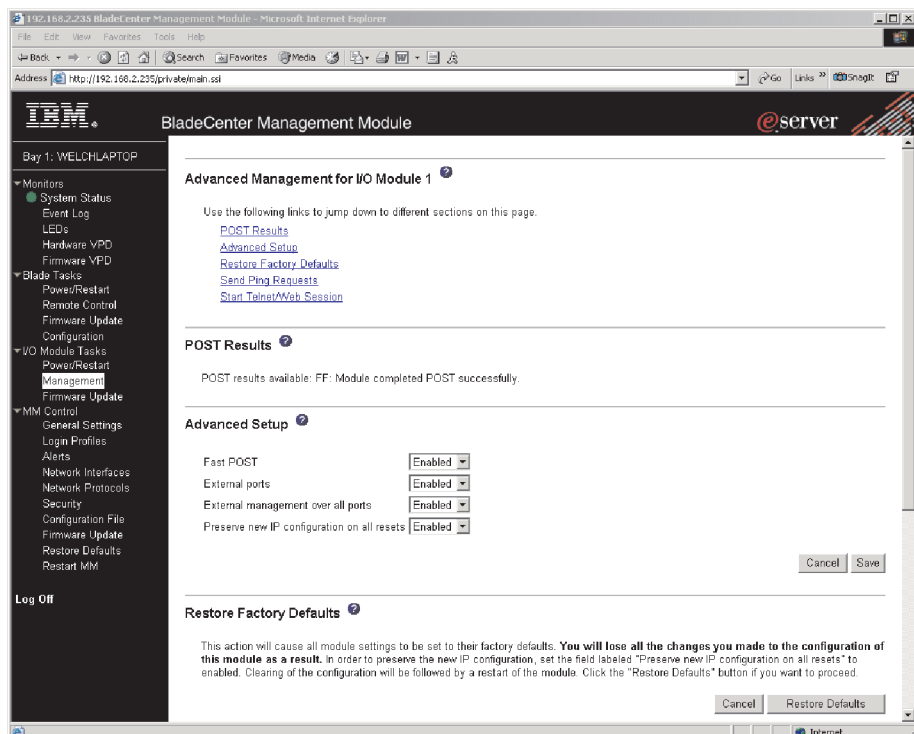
192.168.2.235 BladeCenter Management Module - Microsoft Internet Explorer

File Edit View Favorites Tools Help

Back Search Favorites Media

Address http://192.168.2.235/private/main.ssi

Go Links SnagIt

IBM.

BladeCenter Management Module

eserver

Bay 1: WELCHLAPTOP

Monitors
System Status
Event Log
LEDs
Hardware VPD
Firmware VPD
Blade Tasks
Power/Restart
Remote Control
Firmware Update
Configuration
I/O Module Tasks
Power/Restart
Management
Firmware Update
MM Control
General Settings
Login Profiles
Alerts
Network Interfaces
Network Protocols
Security
Configuration File
Firmware Update
Restore Defaults
Restart MM

Log Off

Advanced Management for I/O Module 1

Use the following links to jump down to different sections on this page.
POST Results
Advanced Setup
Restore Factory Defaults
Send Ping Requests
Start Telnet/Web Session

POST Results

POST results available: FF: Module completed POST successfully.

Advanced Setup

| | |
|---|---|
| Fast POST | Enabled |
| External ports | Enabled |
| External management over all ports | Enabled |
| Preserve new IP configuration on all resets | Enabled |

Cancel Save

Restore Factory Defaults

This action will cause all module settings to be set to their factory defaults. **You will lose all the changes you made to the configuration of this module as a result.** In order to preserve the new IP configuration, set the field labeled "Preserve new IP configuration on all resets" to enabled. Clearing of the configuration will be followed by a restart of the module. Click the "Restore Defaults" button if you want to proceed.

Cancel Restore Defaults

Internet